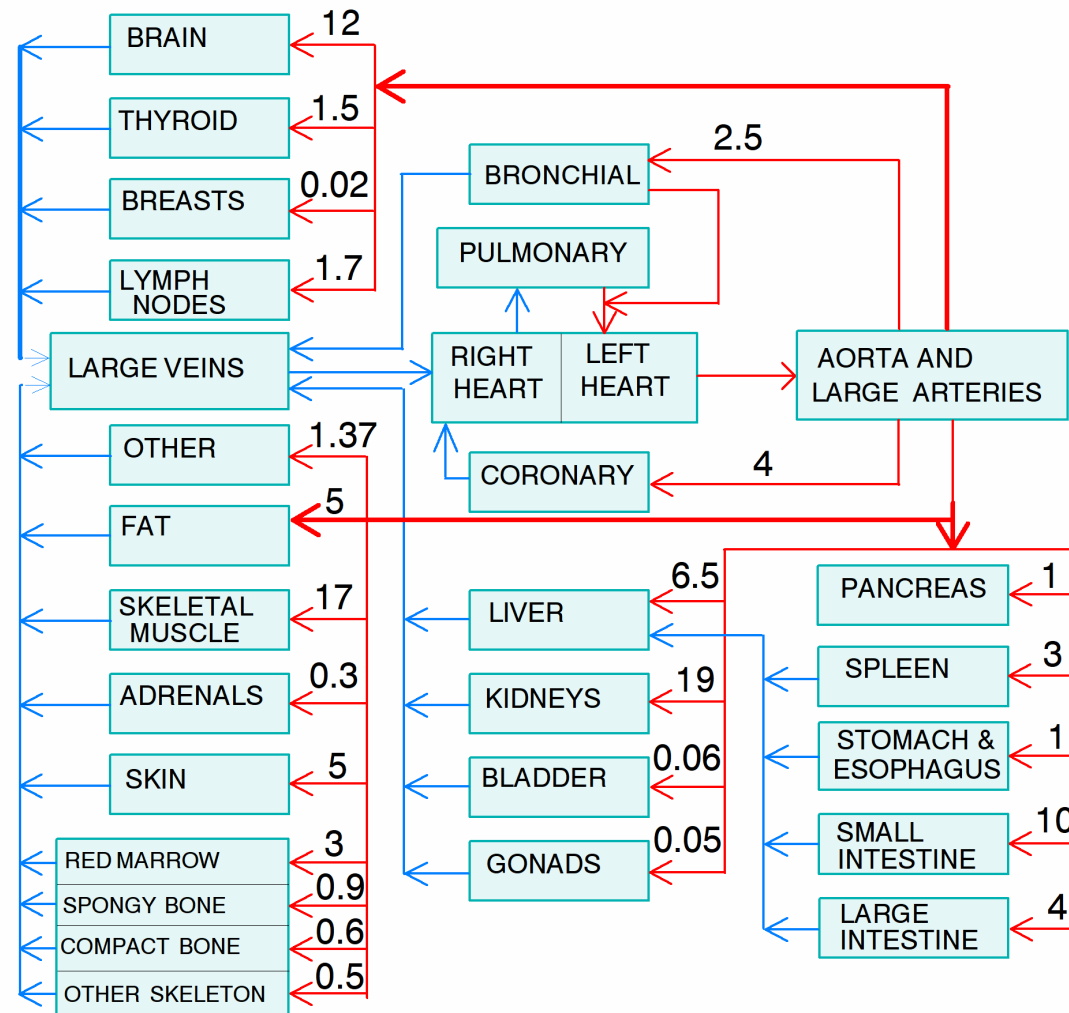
BRAIN 12
THYROID 1.5
BREASTS 0.02
LYMPH NODES 1.7
BRONCHIAL 2.5
PULMONARY
LARGE VEINS
RIGHT HEART
LEFT HEART
AORTA AND LARGE ARTERIES
CORONARY 4
OTHER 1.37
FAT 5
SKELETAL MUSCLE 17
ADRENALS 0.3
SKIN 5
RED MARROW 3
SPONGY BONE 0.9
COMPACT BONE 0.6
OTHER SKELETON 0.5
LIVER 6.5
KIDNEYS 19
BLADDER 0.06
GONADS 0.05
PANCREAS 1
SPLEEN 3
STOMACH & ESOPHAGUS 1
SMALL INTESTINE 10
LARGE INTESTINE 4